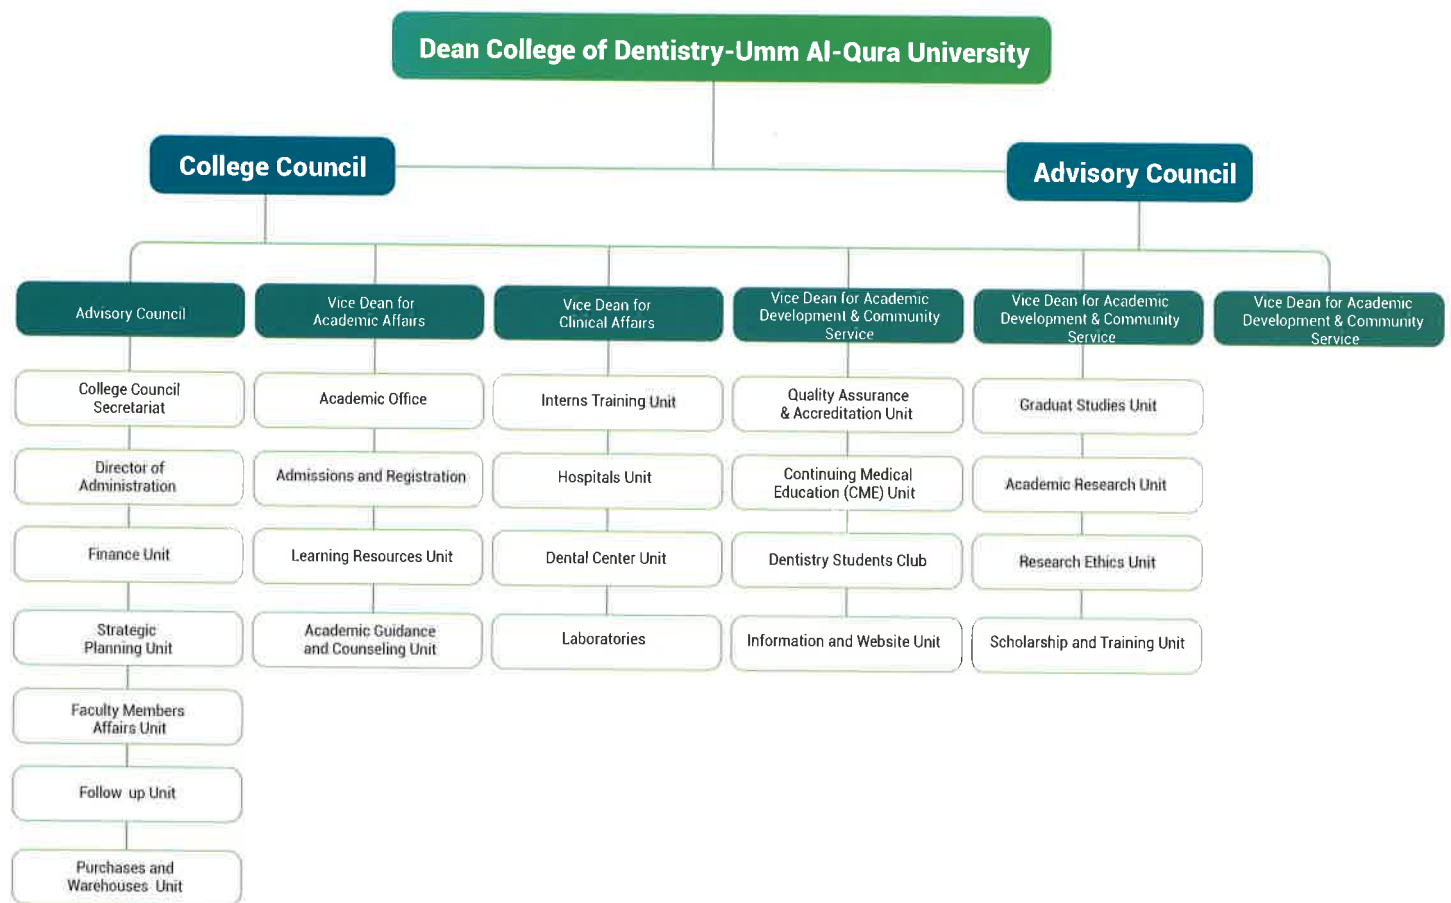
Dean College of Dentistry-Umm Al-Qura University

College Council

Advisory Council

Advisory Council

College Council Secretariat

Director of Administration

Finance Unit

Strategic Planning Unit

Faculty Members Affairs Unit

Follow up Unit

Purchases and Warehouses Unit

Vice Dean for Academic Affairs

Academic Office

Admissions and Registration

Learning Resources Unit

Academic Guidance and Counseling Unit

Vice Dean for Clinical Affairs

Interns Training Unit

Hospitals Unit

Dental Center Unit

Laboratories

Vice Dean for Academic Development & Community Service

Quality Assurance & Accreditation Unit

Continuing Medical Education (CME) Unit

Dentistry Students Club

Information and Website Unit

Vice Dean for Academic Development & Community Service

Graduat Studies Unit

Academic Research Unit

Research Ethics Unit

Scholarship and Training Unit

Vice Dean for Academic Development & Community Service